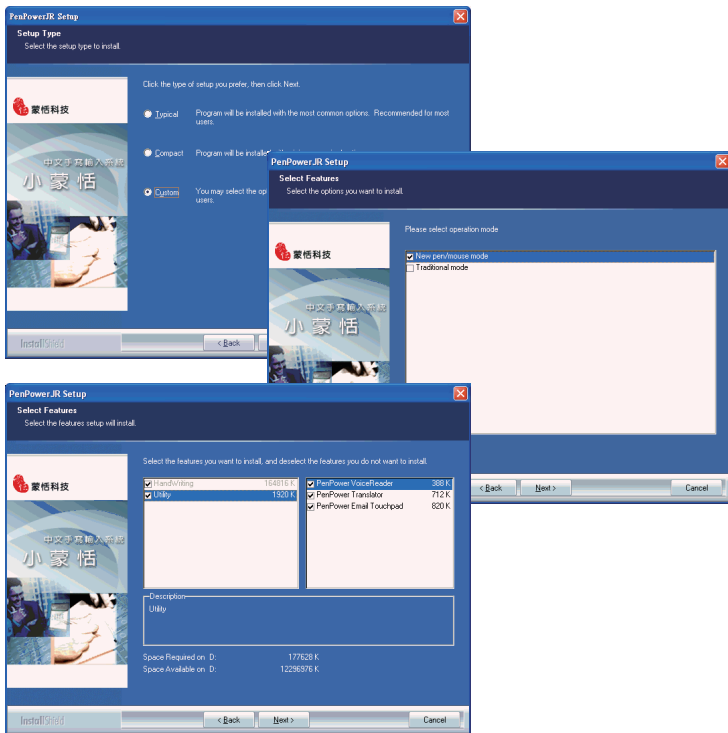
PenPowerJR Setup

Setup Type
Select the setup type to install.

蒙恬科技

中文手寫輸入系統
小蒙恬

Click the type of setup you prefer, then click Next.

Typical Program will be installed with the most common options. Recommended for most users.

Compact Program will be installe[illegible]

Custom You may select the op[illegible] users.

InstallShield

< Back

PenPowerJR Setup

Select Features
Select the options you want to install.

蒙恬科技

中文手寫輸入系統
小蒙恬

Please select operation mode

New pen/mouse mode
Traditional mode

< Back Next > Cancel

PenPowerJR Setup

Select Features
Select the features setup will install.

蒙恬科技

中文手寫輸入系統
小蒙恬

Select the features you want to install, and deselect the features you do not want to install.

| | |
|---|---|
| HandWriting | 164816 K |
| Utility | 1920 K |

| | |
|---|---|
| PenPower VoiceReader | 388 K |
| PenPower Translator | 712 K |
| PenPower Email Touchpad | 820 K |

Description
Utility

Space Required on D: 177628 K
Space Available on D: 12296976 K

InstallShield

< Back Next > Cancel